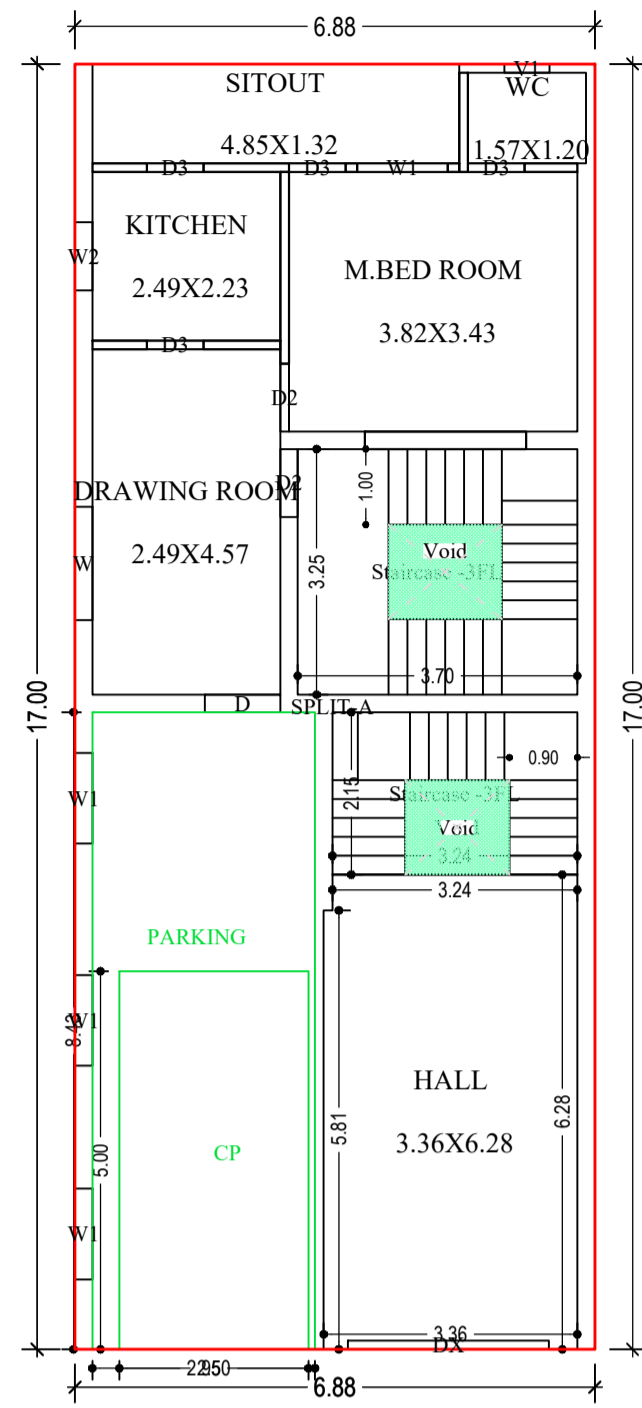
6.88

SITOUT
4.85X1.32

V1
WC
1.57X1.20

D3 D3 W1 D3

KITCHEN
2.49X2.23

W2

M.BED ROOM
3.82X3.43

D3

D2

DRAWING ROOM
2.49X4.57

D2

W

1.00

Void
Staircase -3FL

3.25

3.70

D

SPLIT A

0.90

Staircase -3FL
Void

2.15

3.24

3.24

PARKING

W1

W1

8.43

5.00

CP

W1

HALL
3.36X6.28

5.81

6.28

3.36
DX

2.250

6.88

17.00

17.00